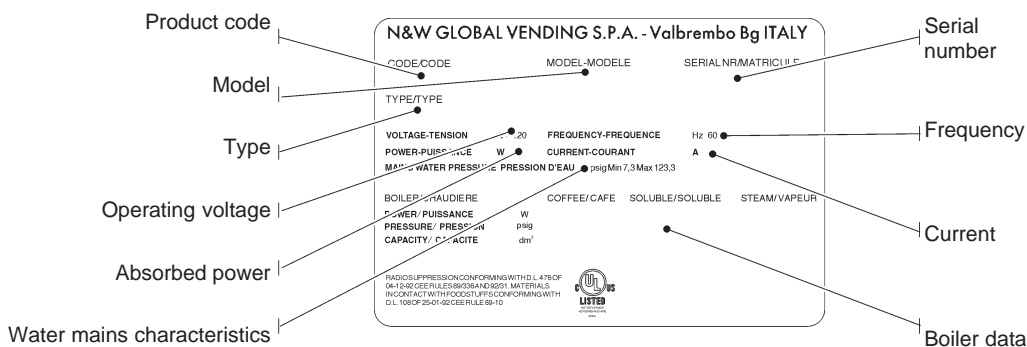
Product code

Model

Type

Operating voltage

Absorbed power

Water mains characteristics

N&W GLOBAL VENDING S.P.A. - Valbrembo Bg ITALY

CODE/CODE

MODEL-MODELE

SERIAL NR/MATRICULE

TYPE/TYPE

VOLTAGE-TENSION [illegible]120

FREQUENCY-FREQUENCE Hz 60

POWER-PUISSANCE W

CURRENT-COURANT A

MAINS WATER PRESSURE PRESSION D'EAU psig Min 7,3 Max 123,3

BOILER/CHAUDIERE

COFFEE/CAFE

SOLUBLE/SOLUBLE

STEAM/VAPEUR

POWER/PUISSANCE W

PRESSURE/PRESSION psig

CAPACITY/CAPACITE $dm^3$

RADIOSUPPRESSION CONFORMING WITH D.L. 476 OF 04-12-92 CEE RULES 89/336 AND 92/31. MATERIALS IN CONTACT WITH FOODSTUFFS CONFORMING WITH D.L. 108 OF 25-01-92 CEE RULE 89-109

C UL US LISTED

Serial number

Frequency

Current

Boiler data